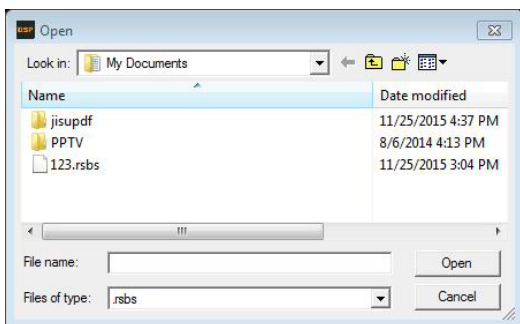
DSF Open

Look in: My Documents

| Name | Date modified |
|---|---|
| jisupdf | 11/25/2015 4:37 PM |
| PPTV | 8/6/2014 4:13 PM |
| 123.rsbs | 11/25/2015 3:04 PM |

File name:
Open

Files of type: .rsbs
Cancel